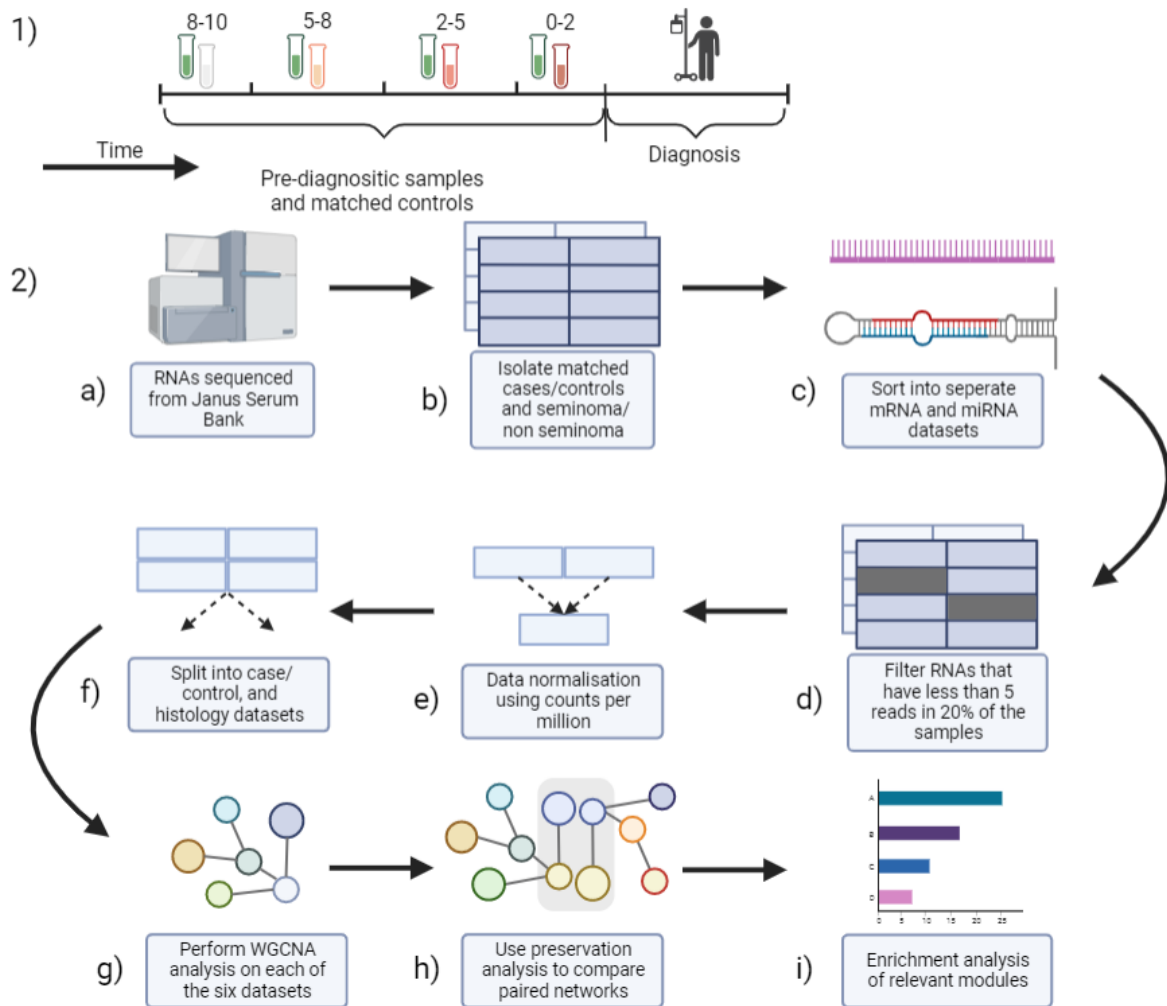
1)

8-10 5-8 2-5 0-2

Time

Pre-diagnositic samples and matched controls

Diagnosis

2)

a) RNAs sequenced from Janus Serum Bank

b) Isolate matched cases/controls and seminoma/ non seminoma

c) Sort into seperate mRNA and miRNA datasets

f) Split into case/ control, and histology datasets

e) Data normalisation using counts per million

d) Filter RNAs that have less than 5 reads in 20% of the samples

g) Perform WGCNA analysis on each of the six datasets

h) Use preservation analysis to compare paired networks

A
B
C
D
0 5 10 15 20 25

i) Enrichment analysis of relevant modules